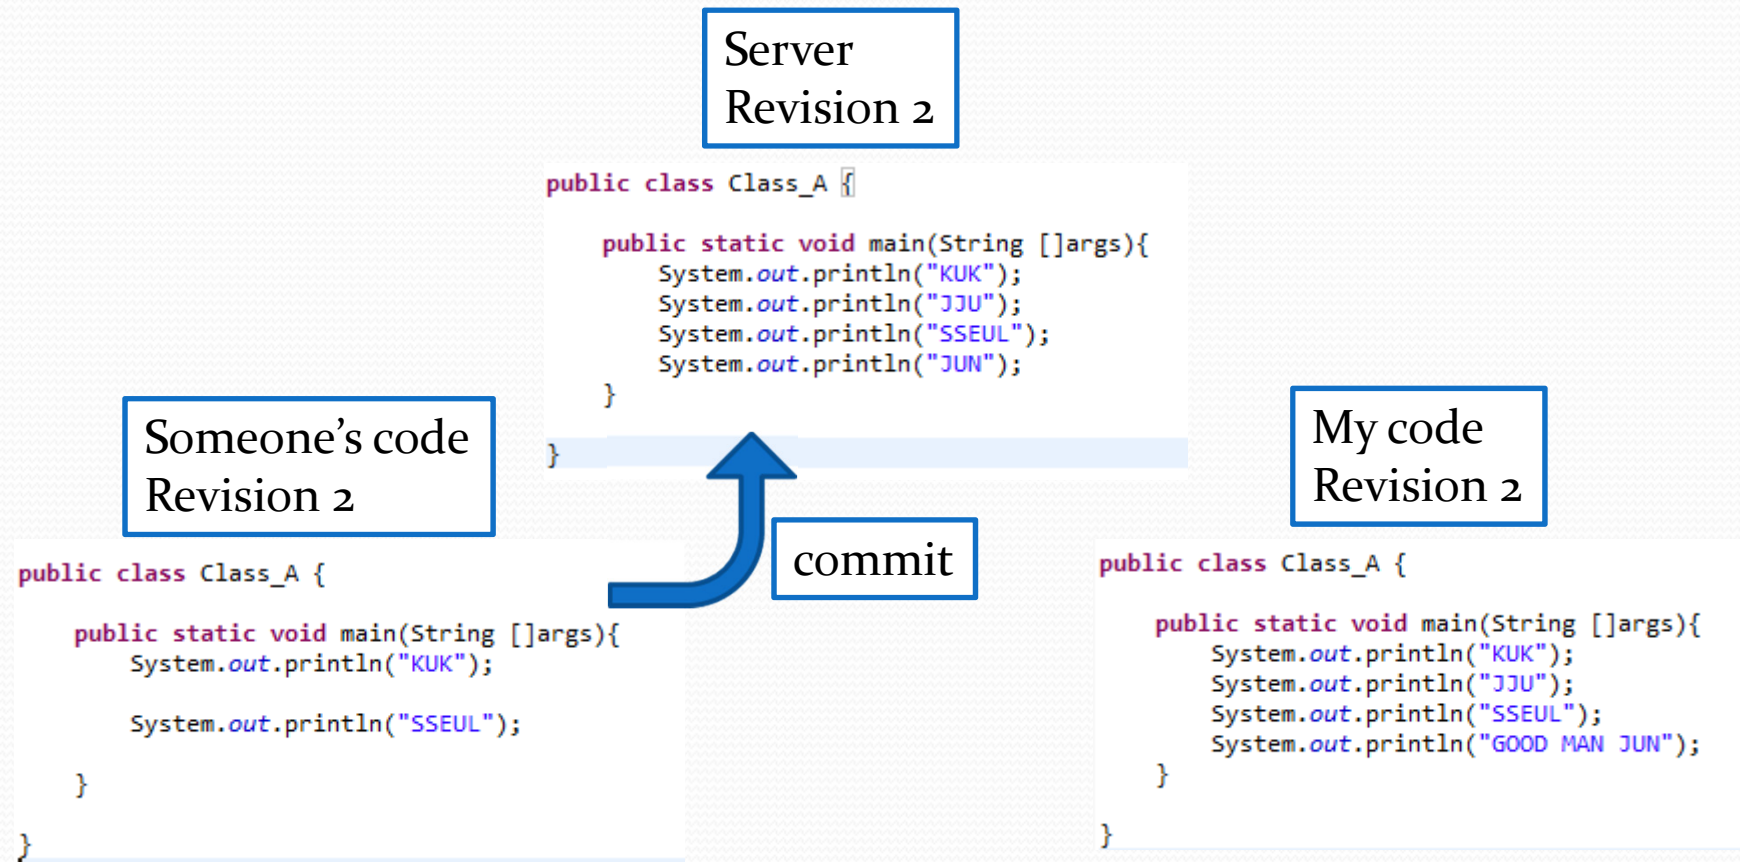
Server
Revision 2

public class Class_A {

    public static void main(String []args){
        System.out.println("KUK");
        System.out.println("JJU");
        System.out.println("SSEUL");
        System.out.println("JUN");
    }

}

Someone's code
Revision 2

public class Class_A {

    public static void main(String []args){
        System.out.println("KUK");

        System.out.println("SSEUL");

    }

}

commit

My code
Revision 2

public class Class_A {

    public static void main(String []args){
        System.out.println("KUK");
        System.out.println("JJU");
        System.out.println("SSEUL");
        System.out.println("GOOD MAN JUN");
    }

}